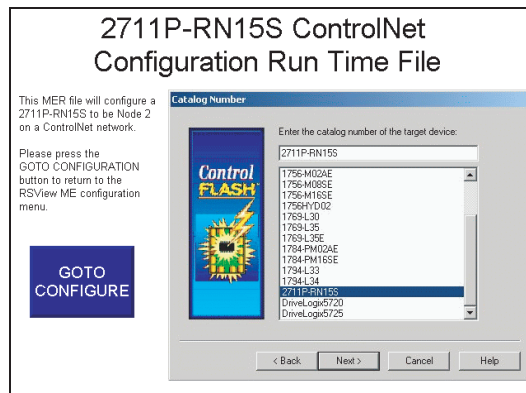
2711P-RN15S ControlNet Configuration Run Time File

This MER file will configure a 2711P-RN15S to be Node 2 on a ControlNet network.

Please press the GOTO CONFIGURATION button to return to the RSView ME configuration menu.

GOTO CONFIGURE

Catalog Number

Control FLASH

Enter the catalog number of the target device:

2711P-RN15S

1756-M02AE
1756-M08SE
1756-M16SE
1756HYD02
1769-L30
1769-L35
1769-L35E
1784-PM02AE
1784-PM16SE
1794-L33
1794-L34
2711P-RN15S
DriveLogix5720
DriveLogix5725

< Back
Next >
Cancel
Help